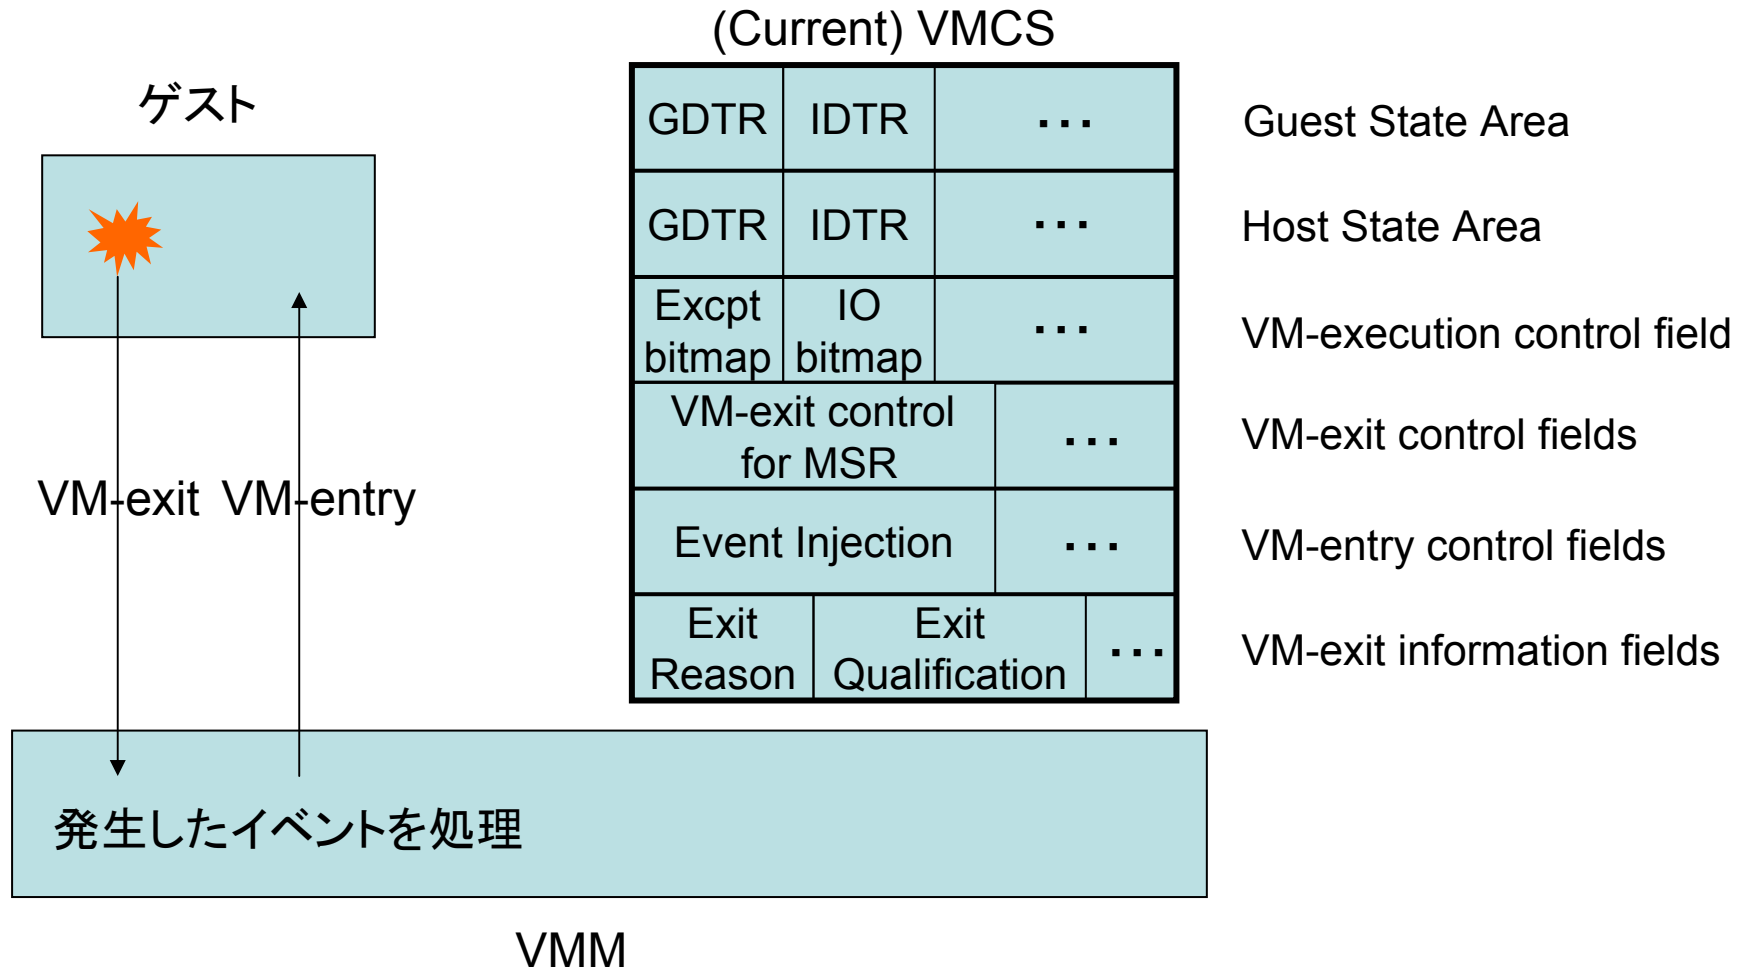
ゲスト

VM-exit VM-entry

発生したイベントを処理

VMM

(Current) VMCS

| GDTR | IDTR | ・・・ |
|---|---|---|
| GDTR | IDTR | ・・・ |
| Excpt bitmap | IO bitmap | ・・・ |
| VM-exit control for MSR | | ・・・ |
| Event Injection | | ・・・ |
| Exit Reason | Exit Qualification | ・・・ |

Guest State Area

Host State Area

VM-execution control field

VM-exit control fields

VM-entry control fields

VM-exit information fields